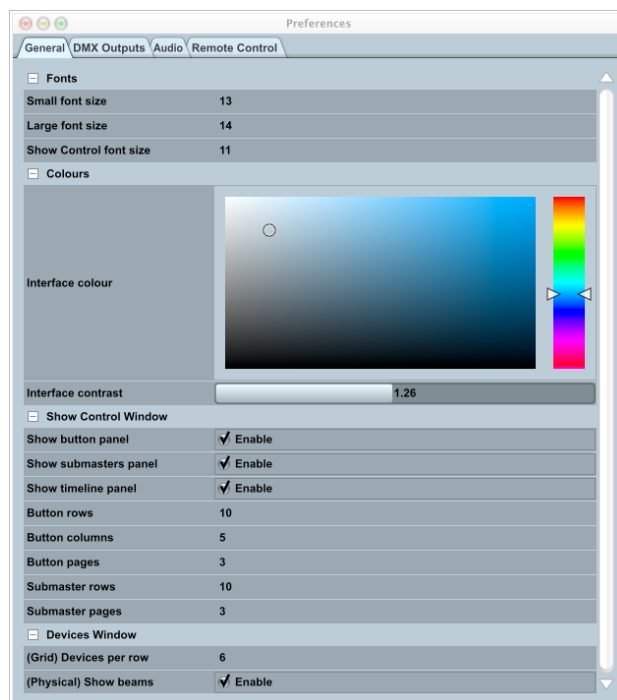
Preferences

General | DMX Outputs | Audio | Remote Control

Fonts

| Small font size | 13 |
|---|---|
| Large font size | 14 |
| Show Control font size | 11 |

Colours

Interface colour

Interface contrast 1.26

Show Control Window

| Show button panel | ✓ Enable |
|---|---|
| Show submasters panel | ✓ Enable |
| Show timeline panel | ✓ Enable |
| Button rows | 10 |
| Button columns | 5 |
| Button pages | 3 |
| Submaster rows | 10 |
| Submaster pages | 3 |

Devices Window

| (Grid) Devices per row | 6 |
|---|---|
| (Physical) Show beams | ✓ Enable |